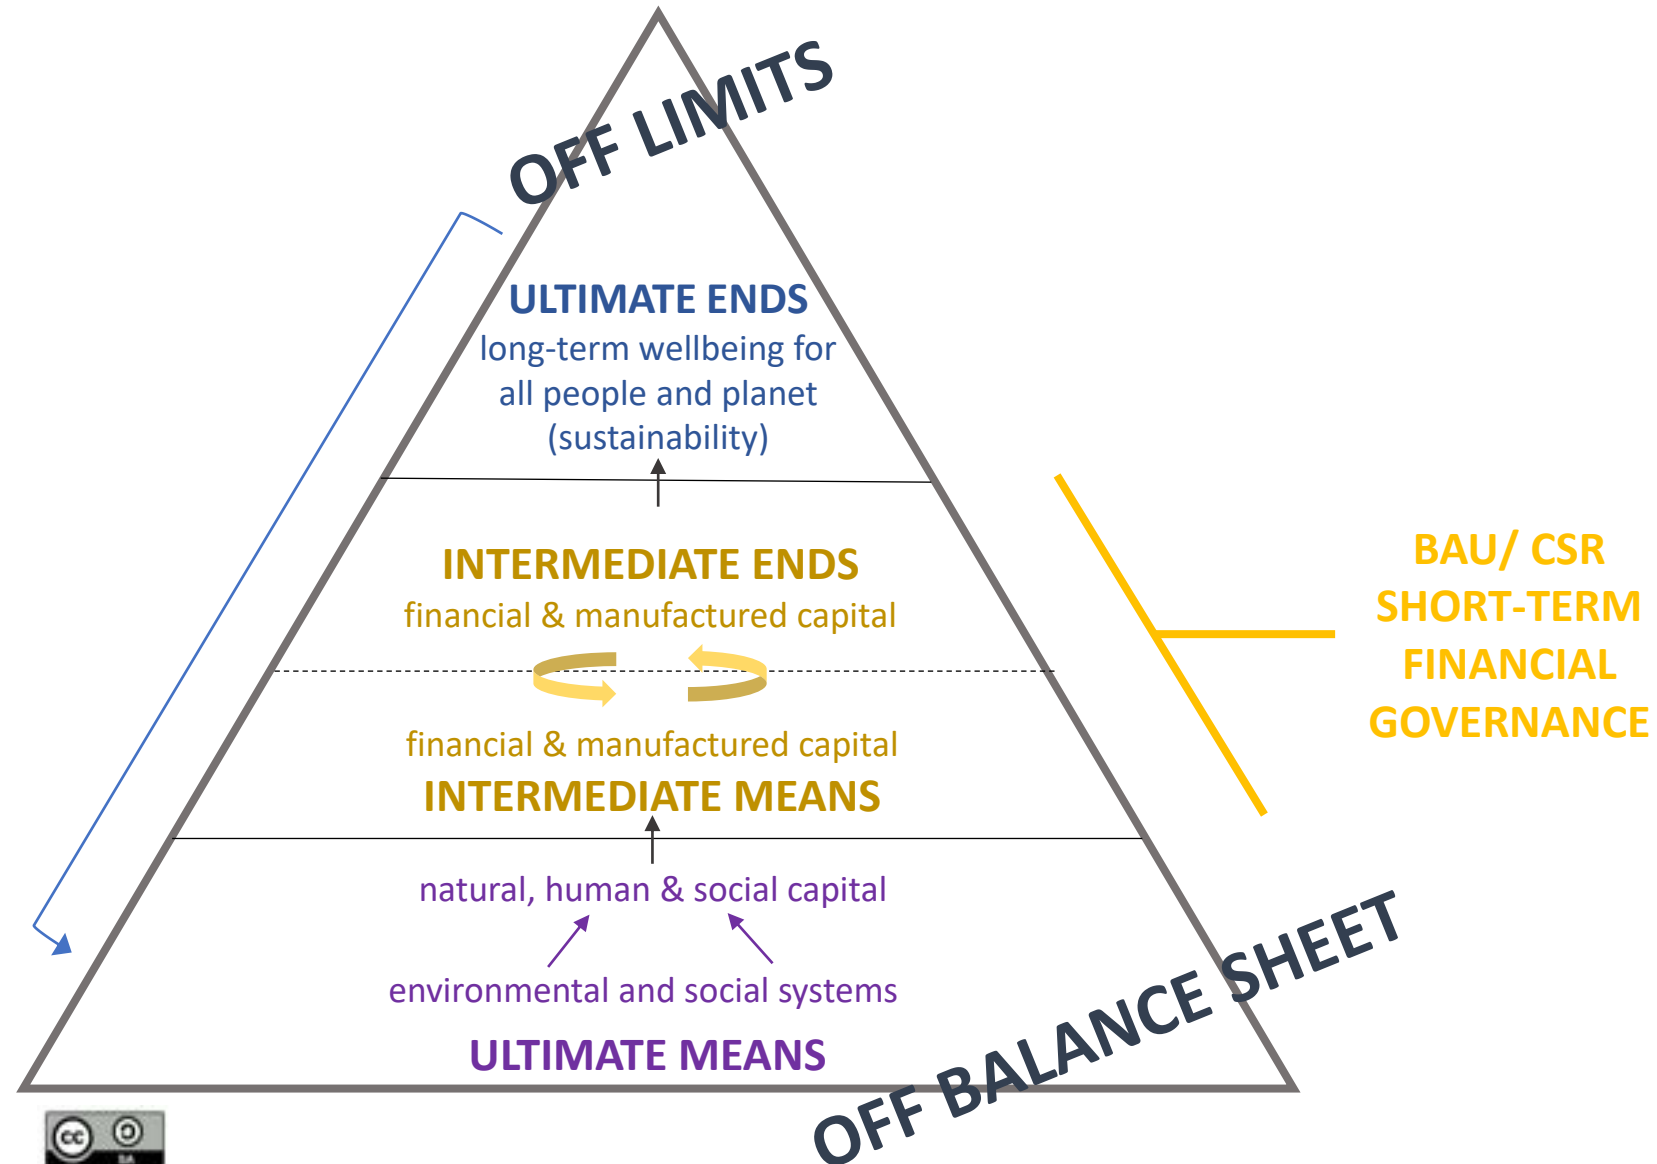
OFF LIMITS

ULTIMATE ENDS
long-term wellbeing for all people and planet (sustainability)

INTERMEDIATE ENDS
financial & manufactured capital

financial & manufactured capital
INTERMEDIATE MEANS

BAU/ CSR
SHORT-TERM
FINANCIAL
GOVERNANCE

natural, human & social capital

environmental and social systems

ULTIMATE MEANS

OFF BALANCE SHEET

cc BY SA